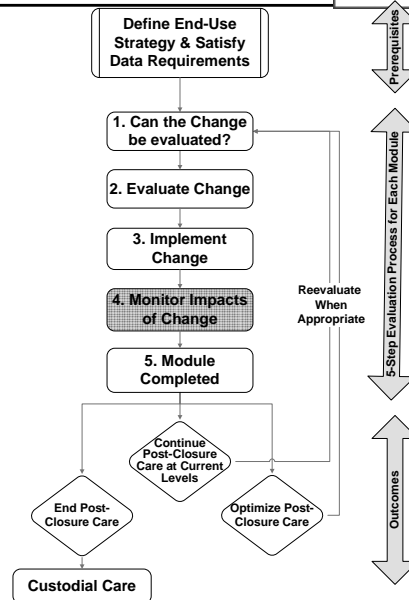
Define End-Use Strategy & Satisfy Data Requirements

1. Can the Change be evaluated?

2. Evaluate Change

3. Implement Change

4. Monitor Impacts of Change

5. Module Completed

Reevaluate When Appropriate

Continue Post-Closure Care at Current Levels

End Post-Closure Care

Optimize Post-Closure Care

Custodial Care

Prerequisites

5-Step Evaluation Process for Each Module

Outcomes